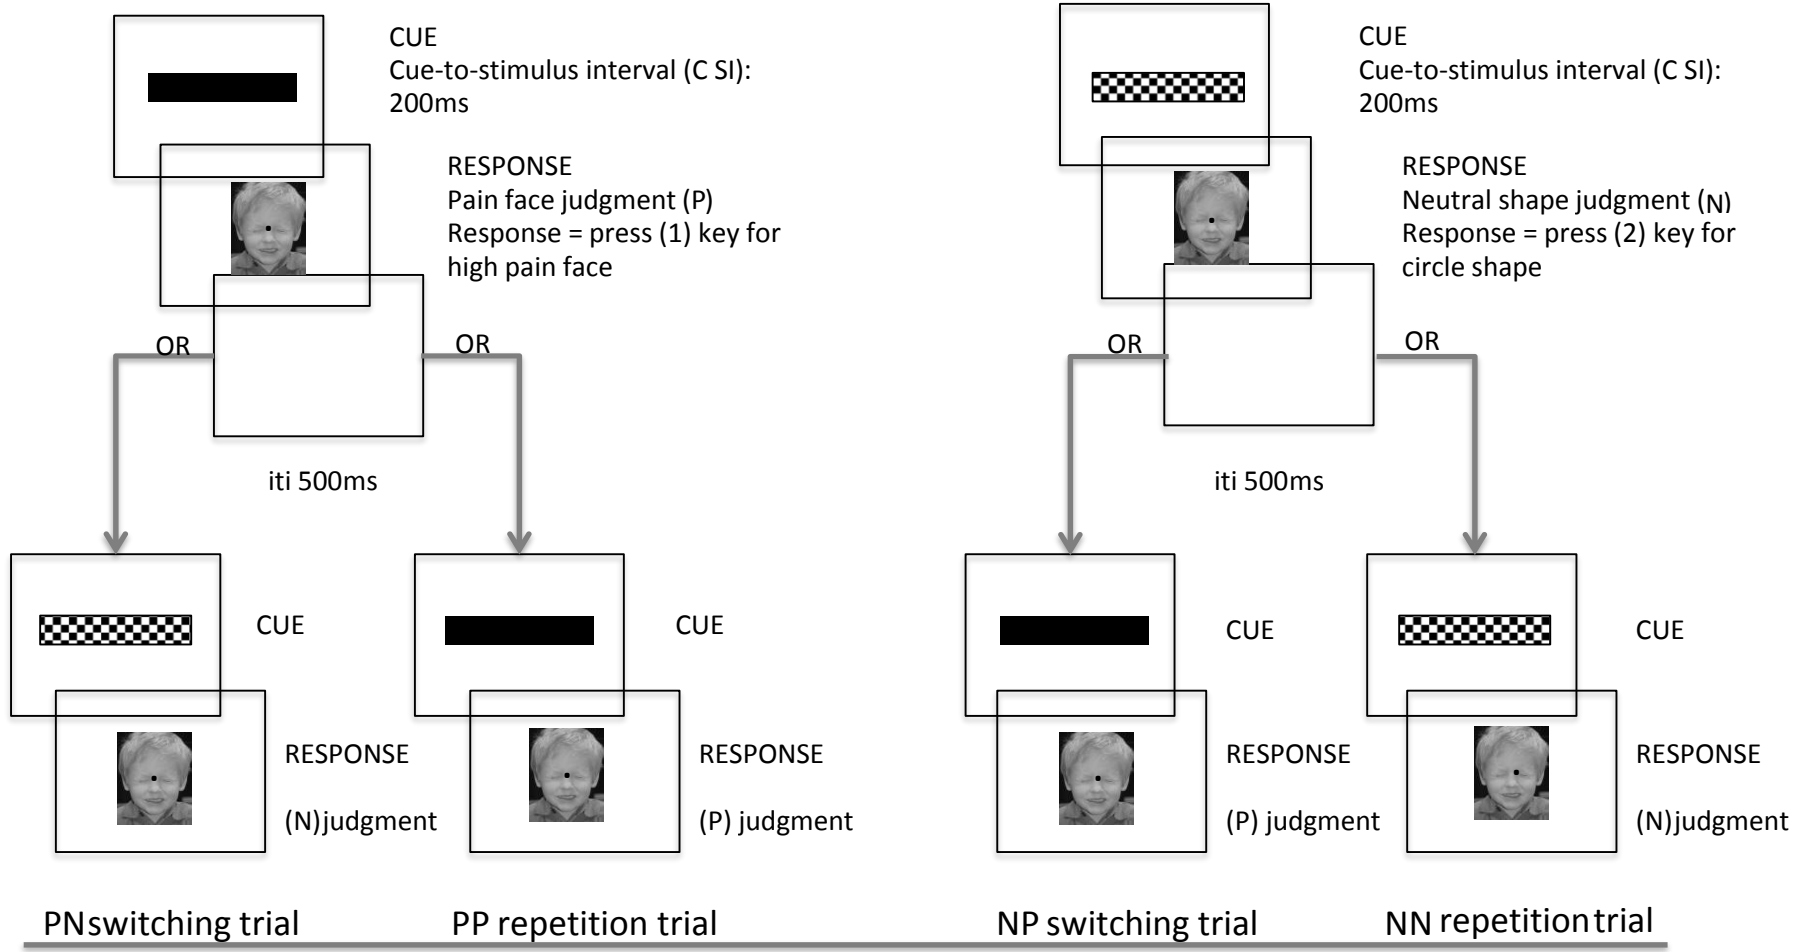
CUE
Cue-to-stimulus interval (C SI):
200ms

RESPONSE
Pain face judgment (P)
Response = press (1) key for high pain face

OR

OR

iti 500ms

CUE

RESPONSE

(N)judgment

CUE

RESPONSE

(P) judgment

PNswitching trial

PP repetition trial

CUE
Cue-to-stimulus interval (C SI):
200ms

RESPONSE
Neutral shape judgment (N)
Response = press (2) key for circle shape

OR

OR

iti 500ms

CUE

RESPONSE

(P) judgment

CUE

RESPONSE

(N)judgment

NP switching trial

NN repetition trial